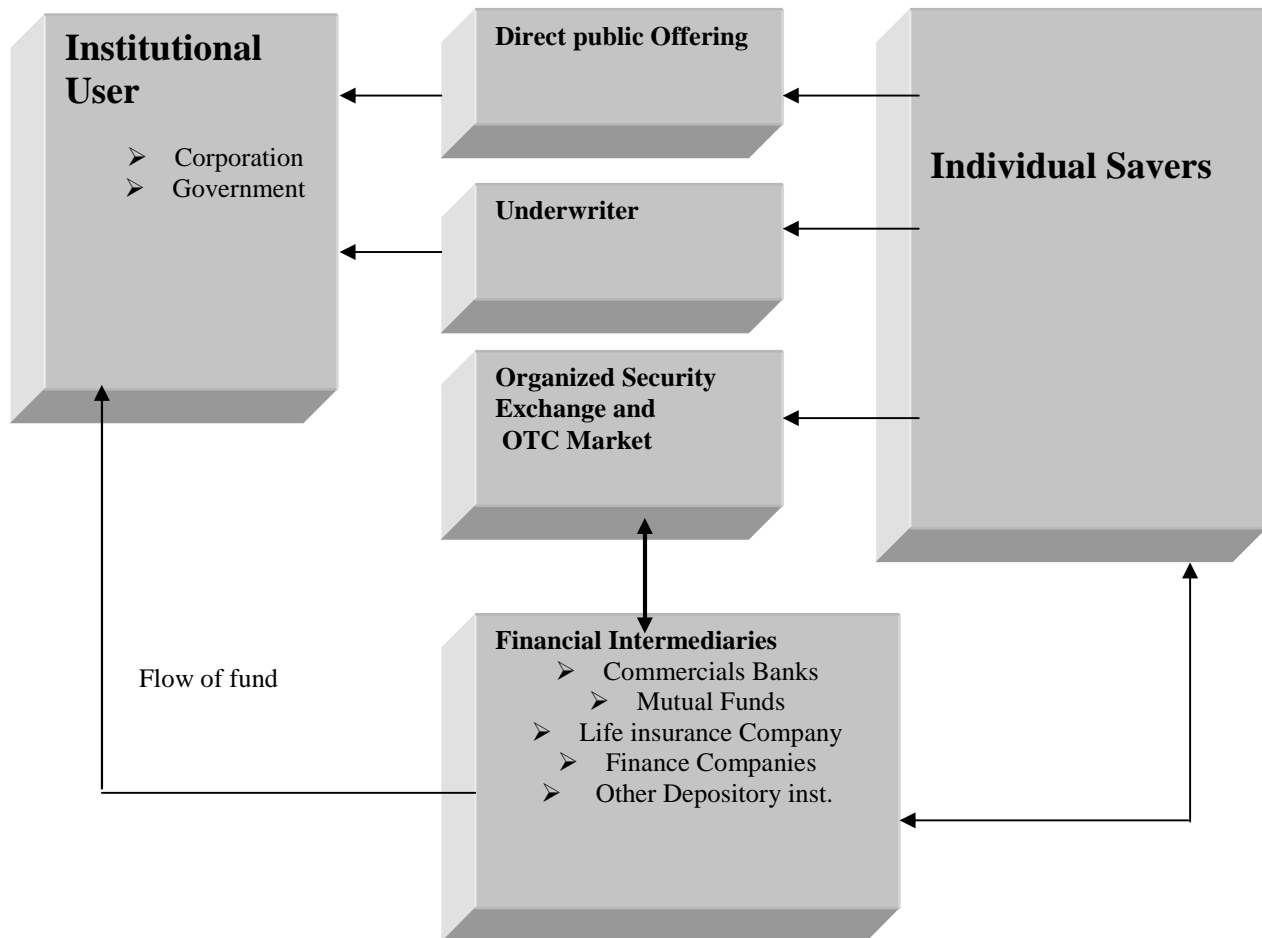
Institutional User

- Corporation
- Government

Direct public Offering

Underwriter

Organized Security Exchange and OTC Market

Individual Savers

Financial Intermediaries

- Commercials Banks
- Mutual Funds
- Life insurance Company
- Finance Companies
- Other Depository inst.

Flow of fund